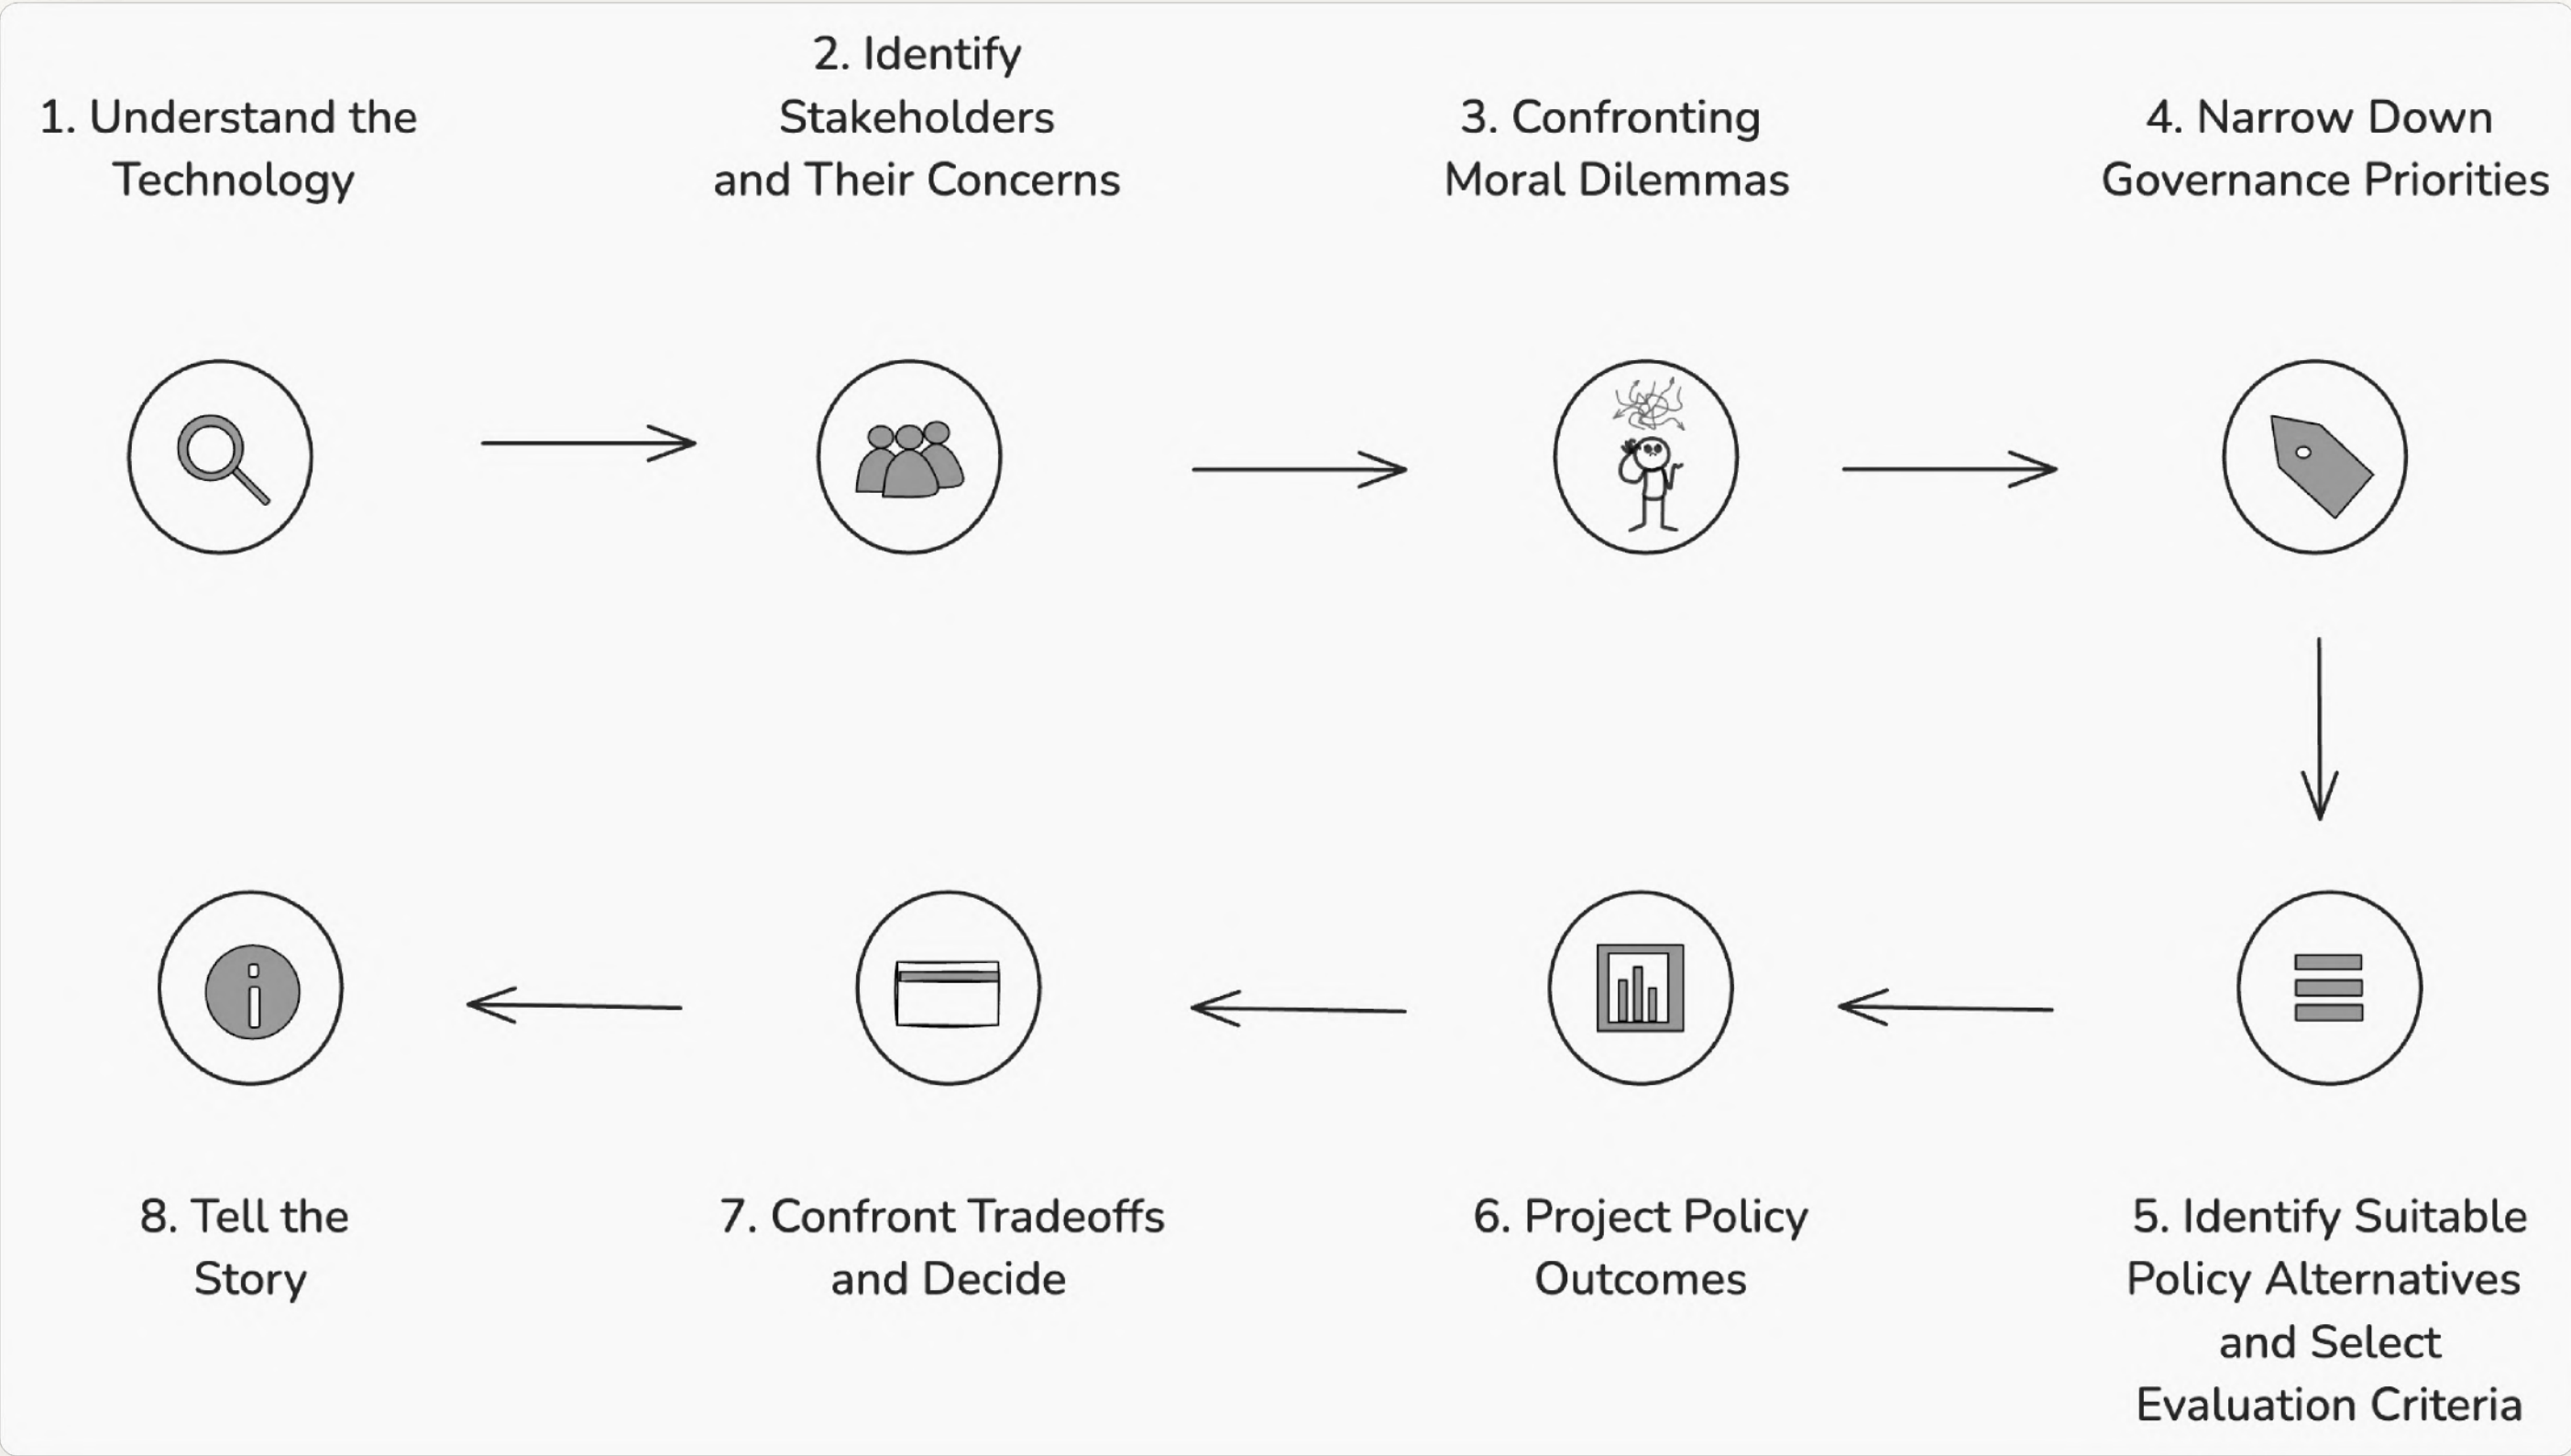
1. Understand the Technology

2. Identify Stakeholders and Their Concerns

3. Confronting Moral Dilemmas

4. Narrow Down Governance Priorities

5. Identify Suitable Policy Alternatives and Select Evaluation Criteria

6. Project Policy Outcomes

7. Confront Tradeoffs and Decide

8. Tell the Story